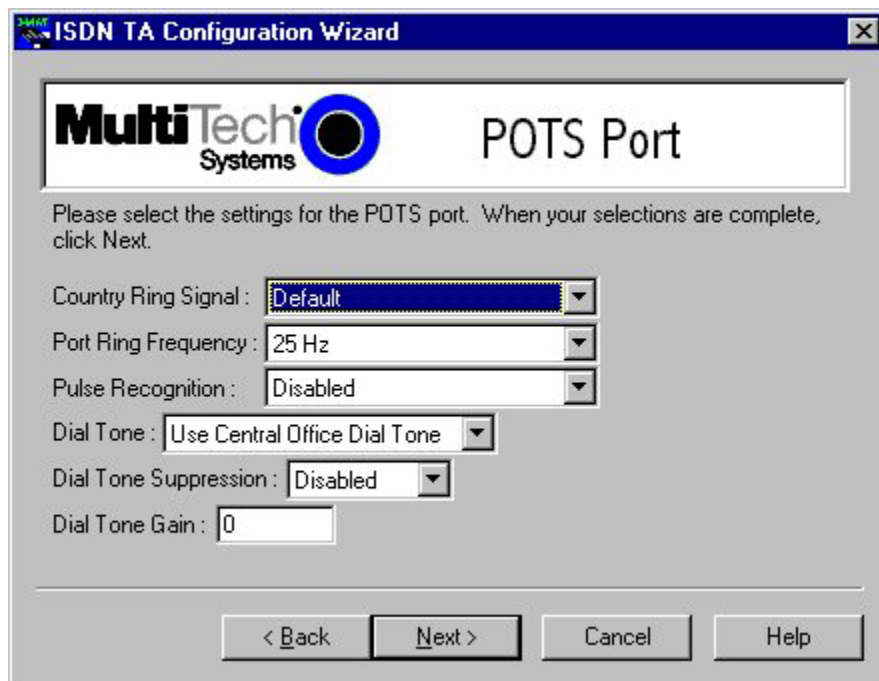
ISDN TA Configuration Wizard

MultiTech Systems

POTS Port

Please select the settings for the POTS port. When your selections are complete, click Next.

Country Ring Signal : Default

Port Ring Frequency : 25 Hz

Pulse Recognition : Disabled

Dial Tone : Use Central Office Dial Tone

Dial Tone Suppression : Disabled

Dial Tone Gain : 0

< Back Next > Cancel Help